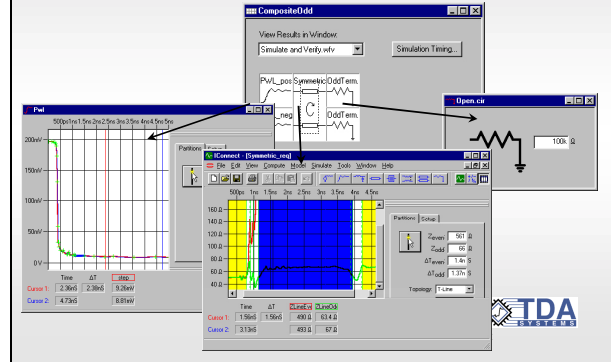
CompositeOdd

View Results in Window:

Simulate and Verify.wfv

Simulation Timing...

PWL_pos

Symmetric

OddTerm.

C

_neg

OddTerm.

Open.cir

100k Ω

Pwl

500ps 1ns 1.5ns 2ns 2.5ns 3ns 3.5ns 4ns 4.5ns 5ns

200mV

150mV

100mV

50mV

0V

Time ΔT step

Cursor 1: 2.36ns 2.36ns 9.26mV

Cursor 2: 4.73ns 8.81mV

Partitions

IConnect - [Symmetric_req]

File Edit View Compute Model Simulate Tools Window Help

500ps 1ns 1.5ns 2ns 2.5ns 3ns 3.5ns 4ns 4.5ns

160 Ω

140 Ω

120 Ω

100 Ω

80 Ω

60 Ω

40 Ω

Partitions Setup

$Z_{even}$ 56.1 Ω

$Z_{odd}$ 66 Ω

$\Delta T_{even}$ 1.4n S

$\Delta T_{odd}$ 1.37n S

Topology T-Line

Time ΔT LineEve LineOdd

Cursor 1: 1.56nS 1.56nS 49.0 Ω 63.4 Ω

Cursor 2: 3.13nS 49.3 Ω 67 Ω

TDA SYSTEMS